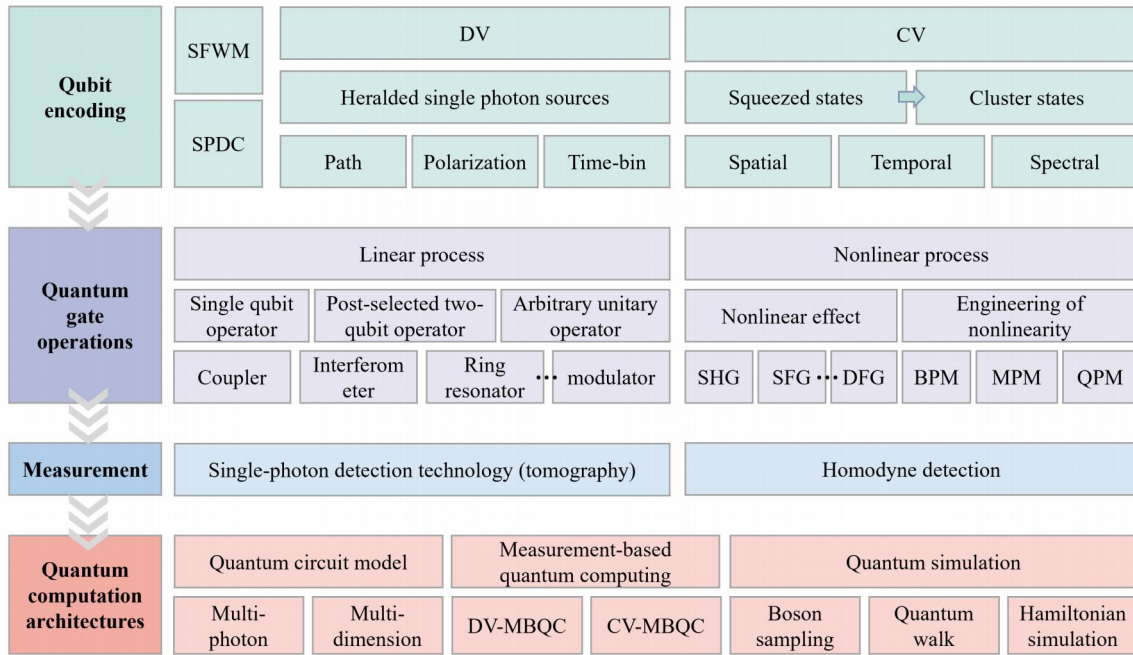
Qubit encoding

SFWM

SPDC

DV

Heralded single photon sources

Path

Polarization

Time-bin

CV

Squeezed states

Cluster states

Spatial

Temporal

Spectral

Quantum gate operations

Linear process

Single qubit operator

Post-selected two-qubit operator

Arbitrary unitary operator

Coupler

Interferometer

Ring resonator

···

modulator

Nonlinear process

Nonlinear effect

Engineering of nonlinearity

SHG

SFG

···

DFG

BPM

MPM

QPM

Measurement

Single-photon detection technology (tomography)

Homodyne detection

Quantum computation architectures

Quantum circuit model

Multi-photon

Multi-dimension

Measurement-based quantum computing

DV-MBQC

CV-MBQC

Quantum simulation

Boson sampling

Quantum walk

Hamiltonian simulation